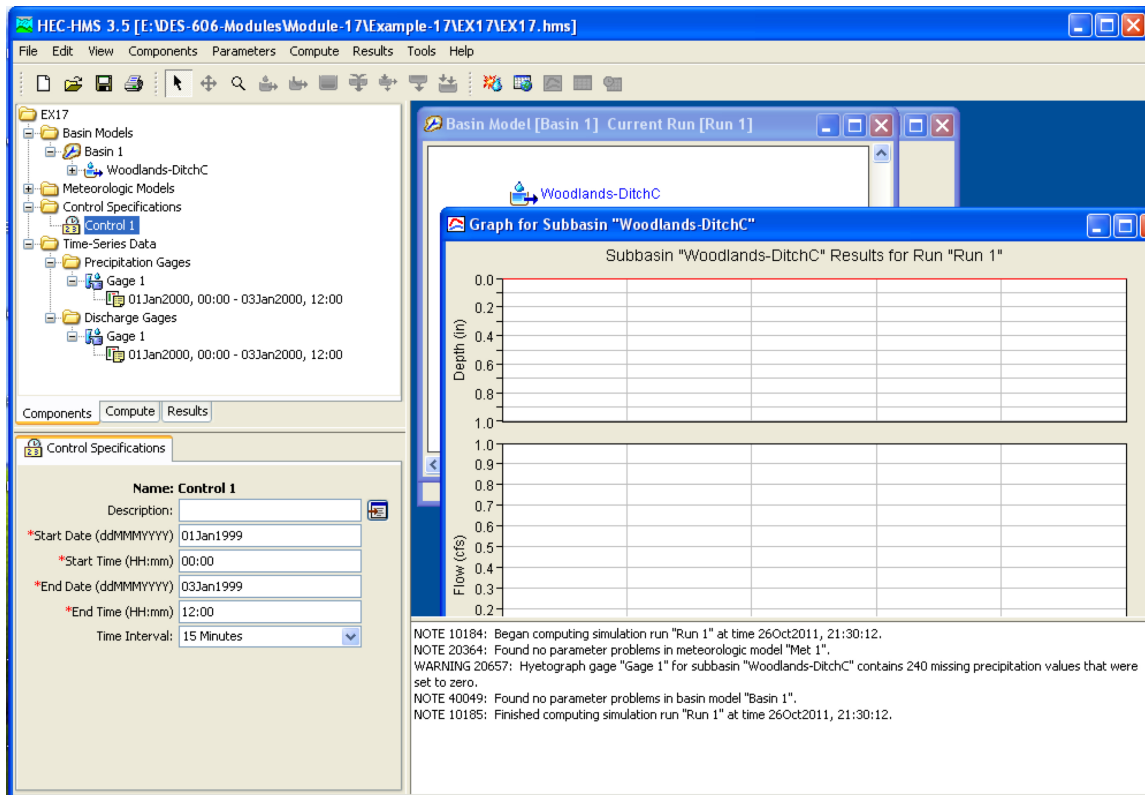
HEC-HMS 3.5 [E:\DES-606-Modules\Module-17\Example-17\EX17\EX17.hms]

File Edit View Components Parameters Compute Results Tools Help

EX17
Basin Models
Basin 1
Woodlands-DitchC
Meteorologic Models
Control Specifications
Control 1
Time-Series Data
Precipitation Gages
Gage 1
01Jan2000, 00:00 - 03Jan2000, 12:00
Discharge Gages
Gage 1
01Jan2000, 00:00 - 03Jan2000, 12:00

Components Compute Results

Control Specifications

Name: Control 1
Description:
*Start Date (ddMMMYYYY) 01Jan1999
*Start Time (HH:mm) 00:00
*End Date (ddMMMYYYY) 03Jan1999
*End Time (HH:mm) 12:00
Time Interval: 15 Minutes

Basin Model [Basin 1] Current Run [Run 1]

Woodlands-DitchC

Graph for Subbasin "Woodlands-DitchC"

Subbasin "Woodlands-DitchC" Results for Run "Run 1"

Depth (in)
0.0
0.2
0.4
0.6
0.8
1.0

Flow (cfs)
1.0
0.9
0.8
0.7
0.6
0.5
0.4
0.3
0.2

NOTE 10184: Began computing simulation run "Run 1" at time 26Oct2011, 21:30:12.
NOTE 20364: Found no parameter problems in meteorologic model "Met 1".
WARNING 20657: Hyetograph gage "Gage 1" for subbasin "Woodlands-DitchC" contains 240 missing precipitation values that were set to zero.
NOTE 40049: Found no parameter problems in basin model "Basin 1".
NOTE 10185: Finished computing simulation run "Run 1" at time 26Oct2011, 21:30:12.